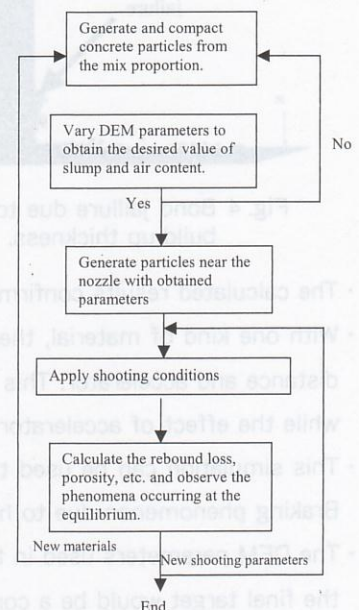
Generate and compact concrete particles from the mix proportion.

Vary DEM parameters to obtain the desired value of slump and air content.

No

Yes

Generate particles near the nozzle with obtained parameters

Apply shooting conditions

Calculate the rebound loss, porosity, etc. and observe the phenomena occurring at the equilibrium.

New materials

New shooting parameters

End

Fig. 4 Bond failure due to building thickness.

• The calculated re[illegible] confirm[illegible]

• With one kind of material, the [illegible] distance and accelerator. This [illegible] while the effect of accelerator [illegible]

• This simulation can be used t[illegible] Braking phenomena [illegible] to th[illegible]

• The DEM parameters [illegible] the final target should be a co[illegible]